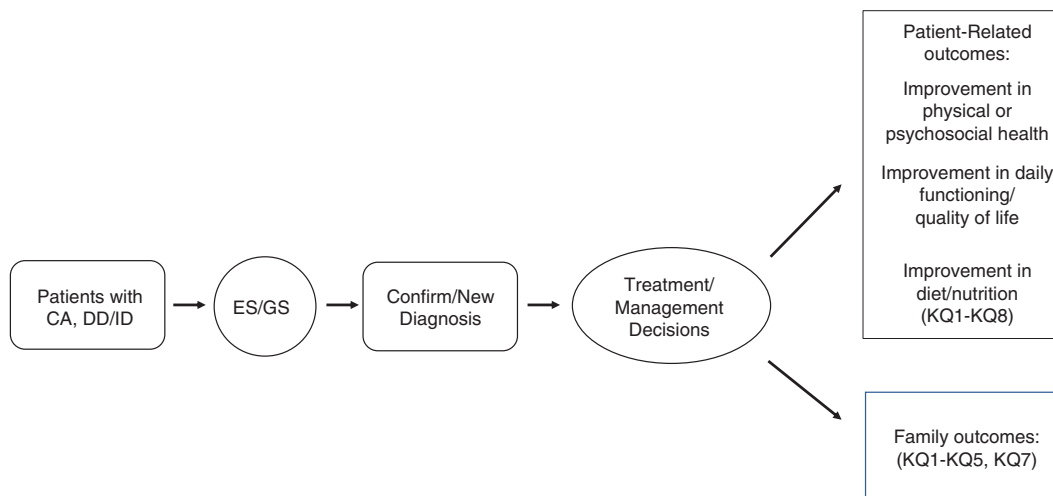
Patients with CA, DD/ID

ES/GS

Confirm/New Diagnosis

Treatment/ Management Decisions

Patient-Related outcomes:

Improvement in physical or psychosocial health

Improvement in daily functioning/ quality of life

Improvement in diet/nutrition (KQ1-KQ8)

Family outcomes: (KQ1-KQ5, KQ7)